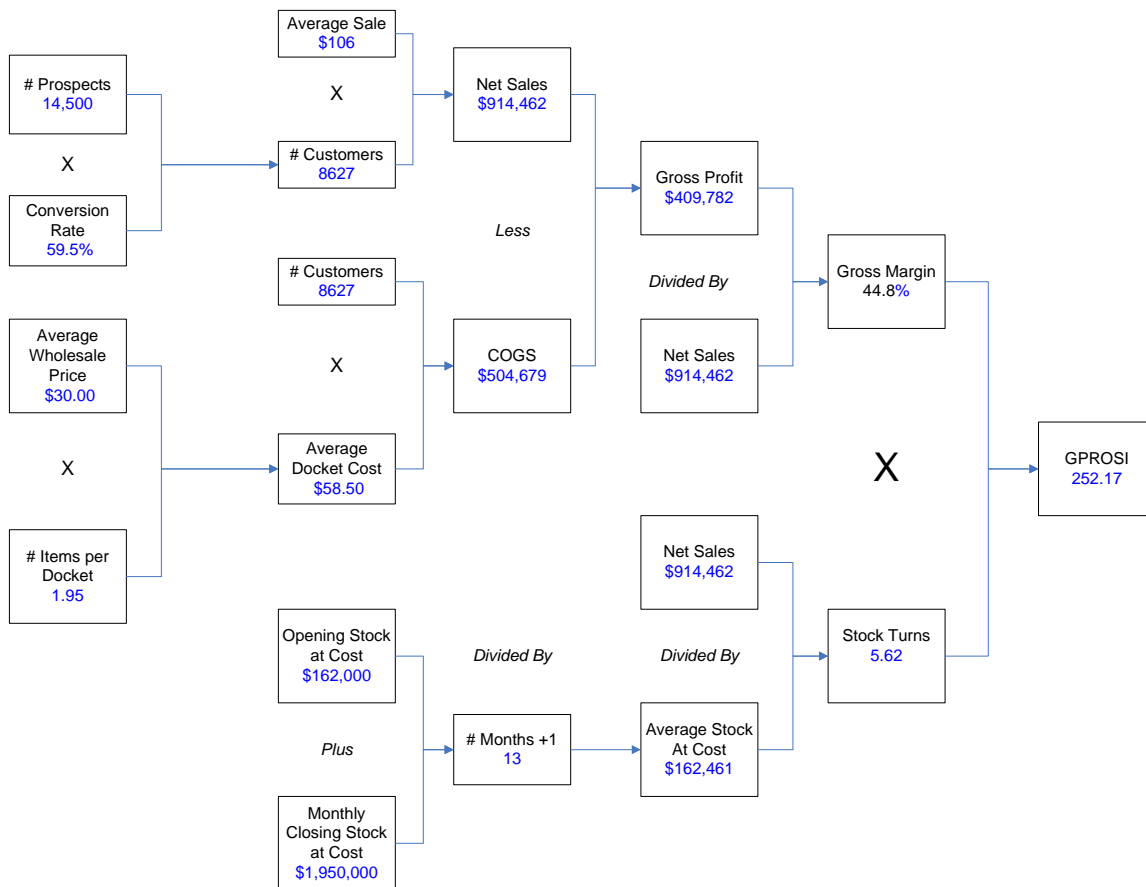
Average Sale
$106

# Prospects
14,500

X

Net Sales
$914,462

X

# Customers
8627

Conversion Rate
59.5%

Gross Profit
$409,782

Less

# Customers
8627

Gross Margin
44.8%

Divided By

Average Wholesale Price
$30.00

X

COGS
$504,679

Net Sales
$914,462

X

X

Average Docket Cost
$58.50

X

GPROSI
252.17

# Items per Docket
1.95

Net Sales
$914,462

Opening Stock at Cost
$162,000

Divided By

Divided By

Stock Turns
5.62

# Months +1
13

Average Stock At Cost
$162,461

Plus

Monthly Closing Stock at Cost
$1,950,000